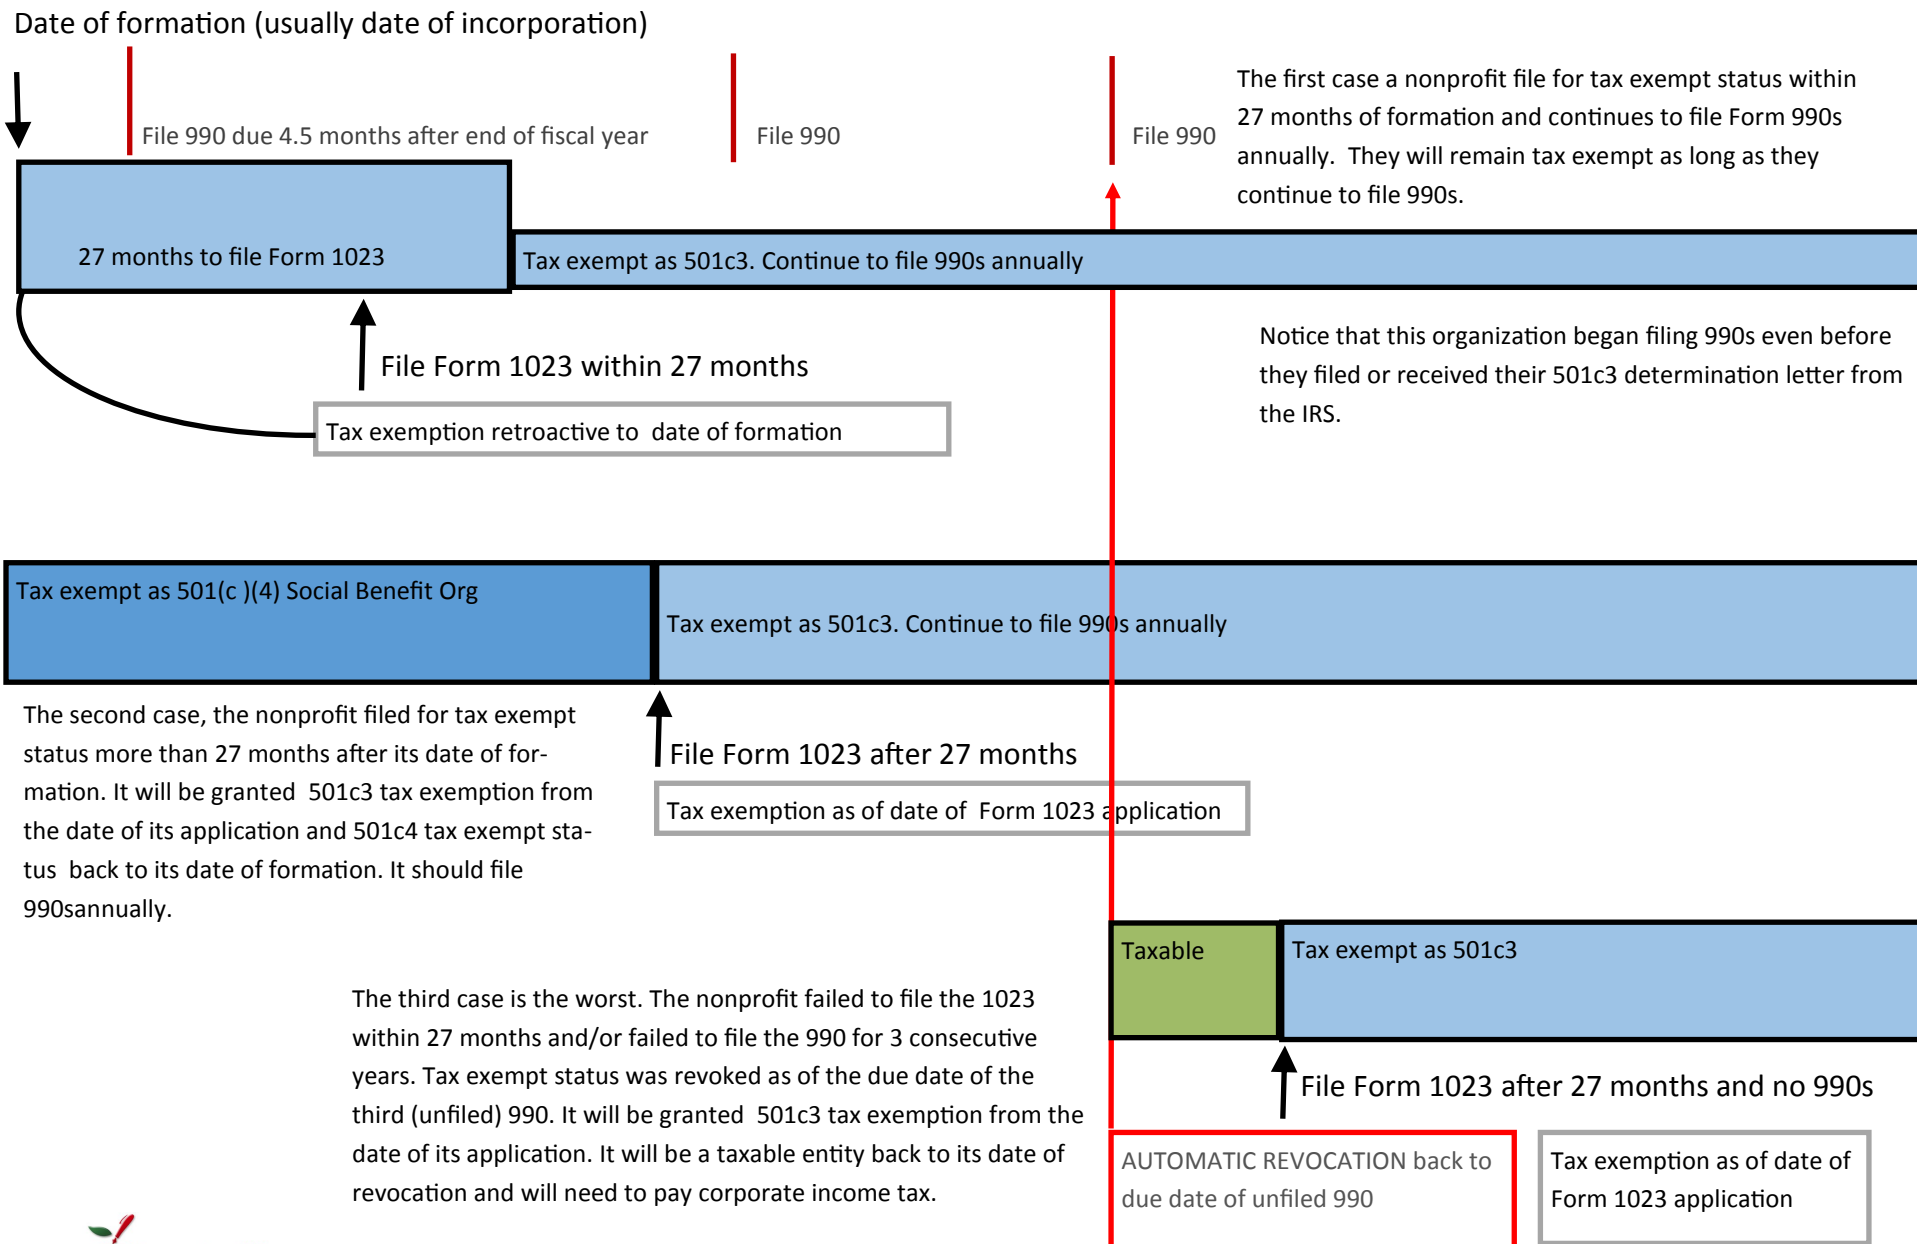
Date of formation (usually date of incorporation)

File 990 due 4.5 months after end of fiscal year

File 990

File 990

The first case a nonprofit file for tax exempt status within 27 months of formation and continues to file Form 990s annually. They will remain tax exempt as long as they continue to file 990s.

27 months to file Form 1023

Tax exempt as 501c3. Continue to file 990s annually

File Form 1023 within 27 months

Tax exemption retroactive to date of formation

Notice that this organization began filing 990s even before they filed or received their 501c3 determination letter from the IRS.

Tax exempt as 501(c )(4) Social Benefit Org

Tax exempt as 501c3. Continue to file 990s annually

The second case, the nonprofit filed for tax exempt status more than 27 months after its date of formation. It will be granted 501c3 tax exemption from the date of its application and 501c4 tax exempt status back to its date of formation. It should file 990sannually.

File Form 1023 after 27 months

Tax exemption as of date of Form 1023 application

Taxable

Tax exempt as 501c3

The third case is the worst. The nonprofit failed to file the 1023 within 27 months and/or failed to file the 990 for 3 consecutive years. Tax exempt status was revoked as of the due date of the third (unfiled) 990. It will be granted 501c3 tax exemption from the date of its application. It will be a taxable entity back to its date of revocation and will need to pay corporate income tax.

File Form 1023 after 27 months and no 990s

AUTOMATIC REVOCATION back to due date of unfiled 990

Tax exemption as of date of Form 1023 application